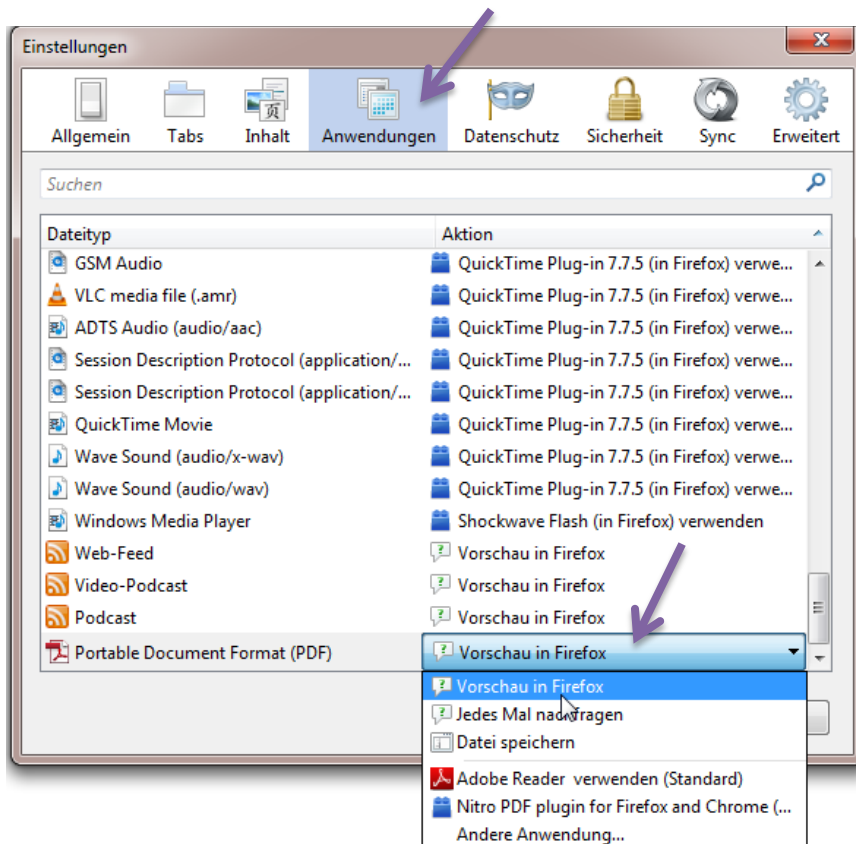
Einstellungen

Allgemein Tabs Inhalt Anwendungen Datenschutz Sicherheit Sync Erweitert

Suchen

| Dateityp | Aktion |
|---|---|
| GSM Audio | QuickTime Plug-in 7.7.5 (in Firefox) verwe... |
| VLC media file (.amr) | QuickTime Plug-in 7.7.5 (in Firefox) verwe... |
| ADTS Audio (audio/aac) | QuickTime Plug-in 7.7.5 (in Firefox) verwe... |
| Session Description Protocol (application/... | QuickTime Plug-in 7.7.5 (in Firefox) verwe... |
| Session Description Protocol (application/... | QuickTime Plug-in 7.7.5 (in Firefox) verwe... |
| QuickTime Movie | QuickTime Plug-in 7.7.5 (in Firefox) verwe... |
| Wave Sound (audio/x-wav) | QuickTime Plug-in 7.7.5 (in Firefox) verwe... |
| Wave Sound (audio/wav) | QuickTime Plug-in 7.7.5 (in Firefox) verwe... |
| Windows Media Player | Shockwave Flash (in Firefox) verwenden |
| Web-Feed | Vorschau in Firefox |
| Video-Podcast | Vorschau in Firefox |
| Podcast | Vorschau in Firefox |
| Portable Document Format (PDF) | Vorschau in Firefox |

Vorschau in Firefox
Jedes Mal nachfragen
Datei speichern
Adobe Reader verwenden (Standard)
Nitro PDF plugin for Firefox and Chrome (...
Andere Anwendung...